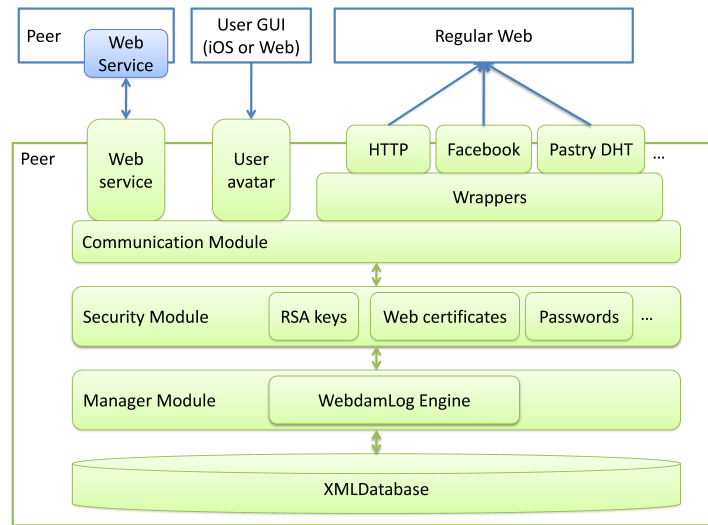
Peer

Web Service

User GUI (iOS or Web)

Regular Web

Peer

Web service

User avatar

HTTP

Facebook

Pastry DHT

...

Wrappers

Communication Module

Security Module

RSA keys

Web certificates

Passwords

...

Manager Module

WebdamLog Engine

XMLDatabase